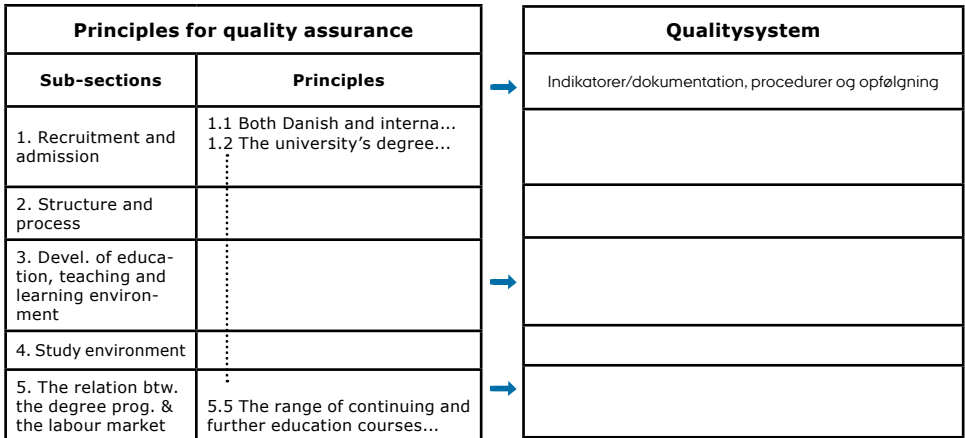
| Principles for quality assurance | |
|---|---|
| **Sub-sections** | **Principles** |
| 1. Recruitment and admission | 1.1 Both Danish and interna... 1.2 The university's degree... |
| 2. Structure and process | |
| 3. Devel. of education, teaching and learning environment | |
| 4. Study environment | |
| 5. The relation btw. the degree prog. & the labour market | 5.5 The range of continuing and further education courses... |

| Qualitysystem |
|---|
| Indikatorer/dokumentation, procedurer og opfølgning |
| |
| |
| |
| |
| |